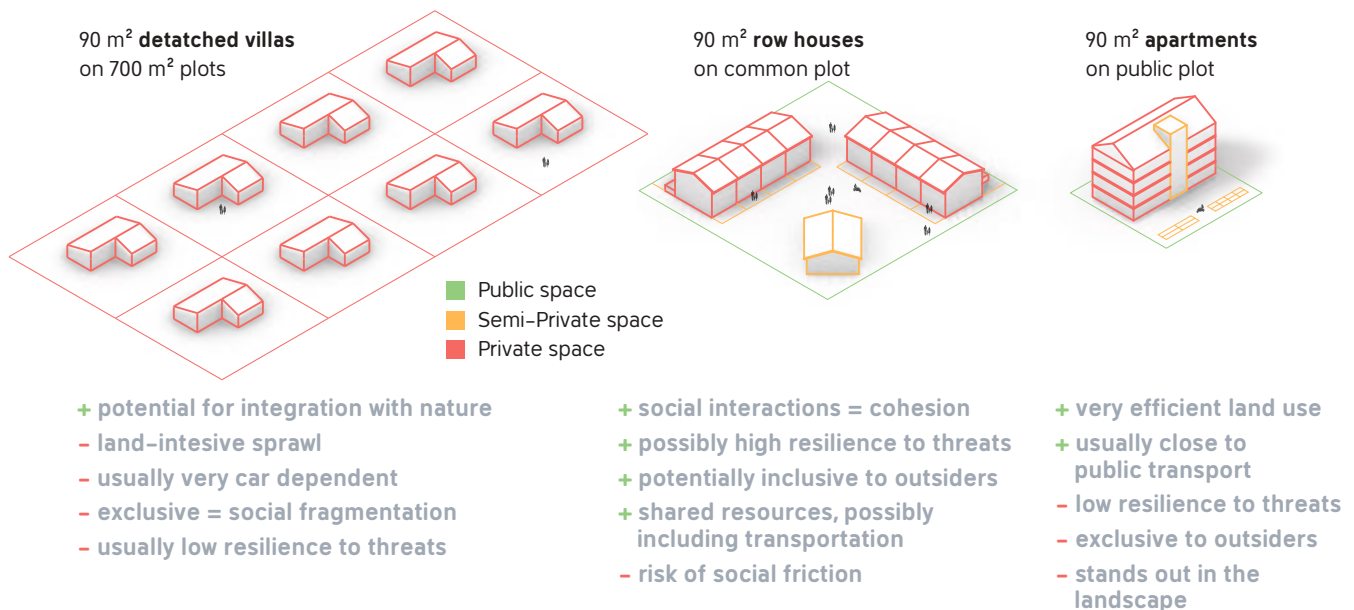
90 m² **detatched villas**
on 700 m² plots

90 m² **row houses**
on common plot

90 m² **apartments**
on public plot

Public space
Semi-Private space
Private space

+ potential for integration with nature
– land-intesive sprawl
– usually very car dependent
– exclusive = social fragmentation
– usually low resilience to threats

+ social interactions = cohesion
+ possibly high resilience to threats
+ potentially inclusive to outsiders
+ shared resources, possibly including transportation
– risk of social friction

+ very efficient land use
+ usually close to public transport
– low resilience to threats
– exclusive to outsiders
– stands out in the landscape